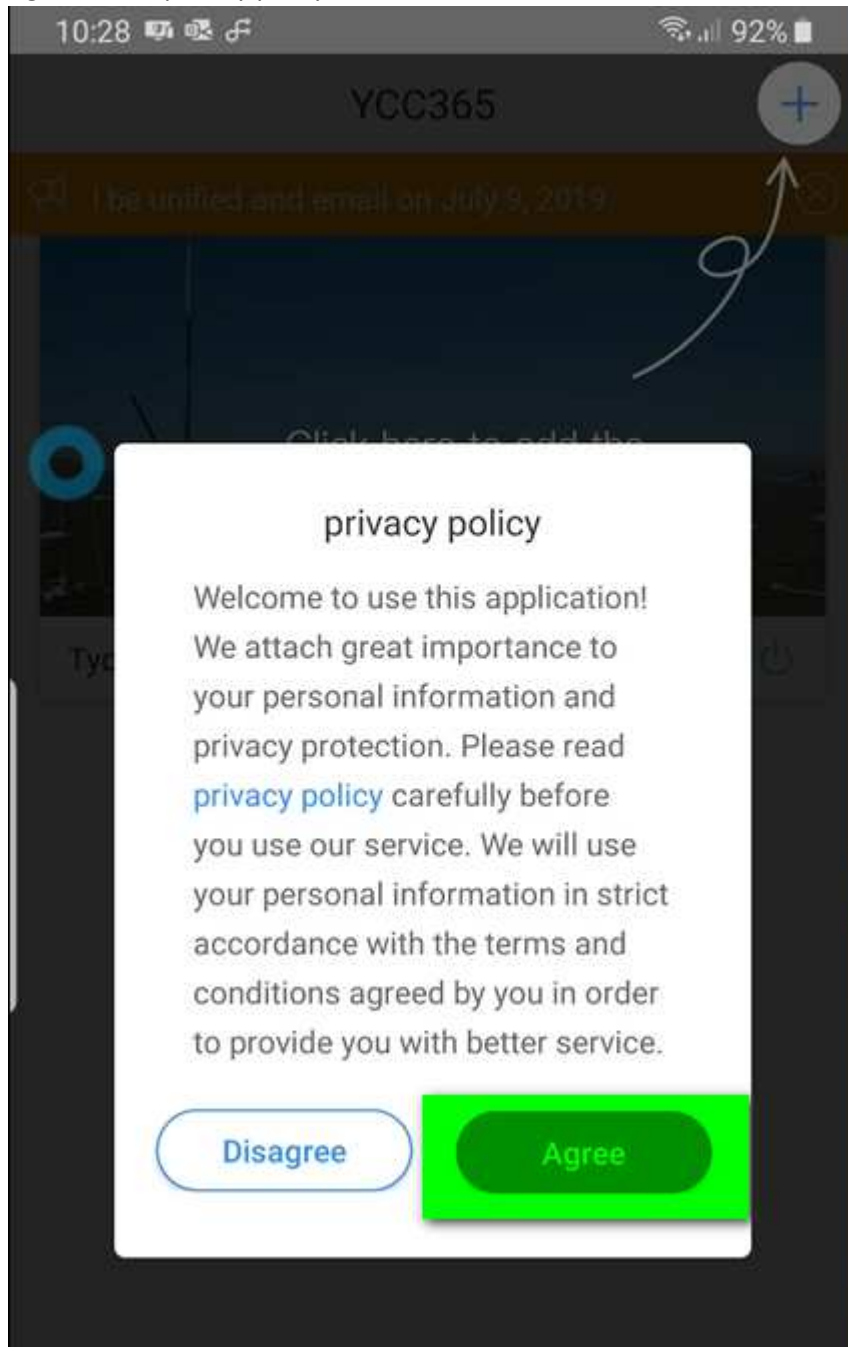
10:28 92%

YCC365

+

l be unified and email on July 9, 2019.

Click here to add the

Typ

privacy policy

Welcome to use this application! We attach great importance to your personal information and privacy protection. Please read privacy policy carefully before you use our service. We will use your personal information in strict accordance with the terms and conditions agreed by you in order to provide you with better service.

Disagree

Agree